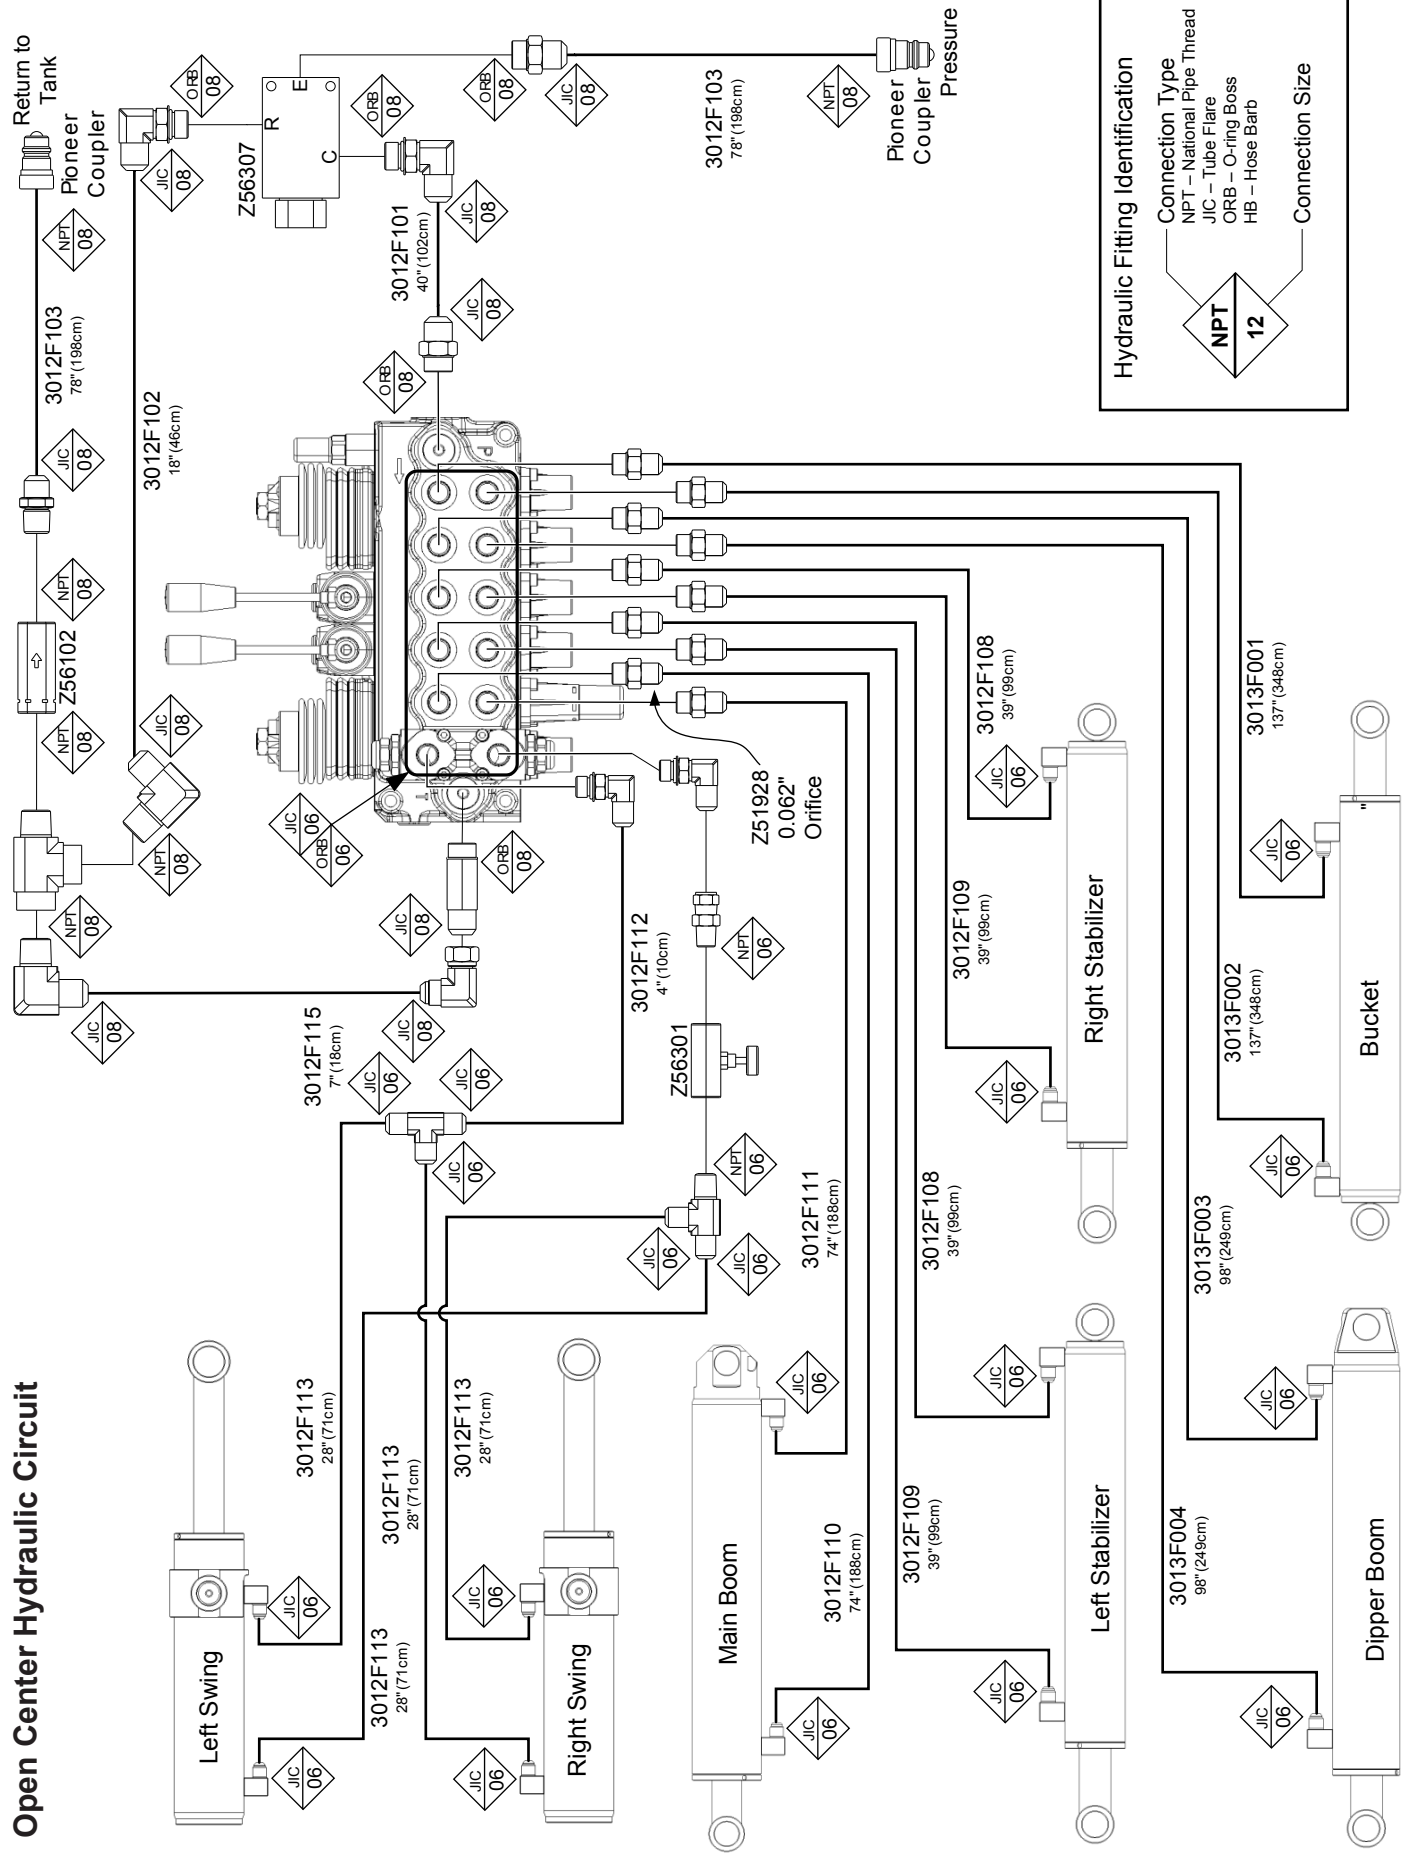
Open Center Hydraulic Circuit

Return to Tank

Pioneer Coupler

NPT 08

3012F103
78" (198cm)

JIC 08

NPT 08

Z56102

NPT 08

NPT 08

NPT 08

JIC 08

JIC 08

3012F102
18" (46cm)

JIC 08

ORB 08

Z56307

R

E

C

ORB 08

ORB 08

JIC 08

JIC 08

3012F101
40" (102cm)

JIC 08

ORB 08

3012F103
78" (198cm)

NPT 08

Pioneer Coupler Pressure

Hydraulic Fitting Identification

Connection Type
NPT – National Pipe Thread
JIC – Tube Flare
ORB – O-ring Boss
HB – Hose Barb

NPT
12

Connection Size

JIC 06

ORB 06

ORB 08

JIC 08

JIC 08

3012F115
7" (18cm)

JIC 06

JIC 06

JIC 06

3012F112
4" (10cm)

NPT 06

Z56301

NPT 06

JIC 06

JIC 06

Z51928
0.062"
Orifice

3012F111
74" (188cm)

3012F113
28" (71cm)

3012F113
28" (71cm)

3012F113
28" (71cm)

3012F113
28" (71cm)

JIC 06

JIC 06

JIC 06

JIC 06

Left Swing

Right Swing

JIC 06

Main Boom

3012F110
74" (188cm)

JIC 06

3012F108
39" (99cm)

JIC 06

3012F109
39" (99cm)

JIC 06

Right Stabilizer

3012F108
39" (99cm)

JIC 06

3012F109
39" (99cm)

JIC 06

Left Stabilizer

3013F001
137" (348cm)

JIC 06

3013F002
137" (348cm)

JIC 06

Bucket

3013F003
98" (249cm)

JIC 06

3013F004
98" (249cm)

JIC 06

Dipper Boom